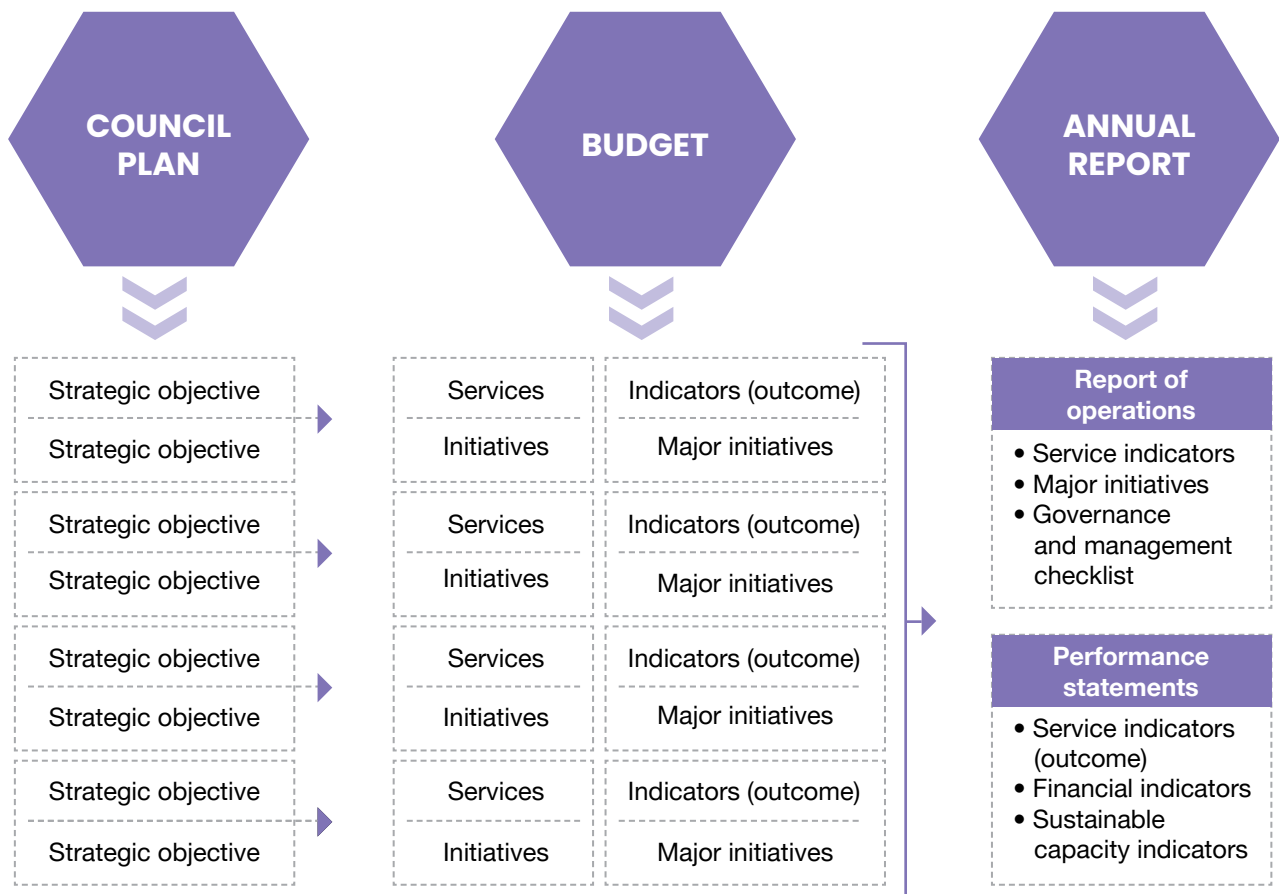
COUNCIL PLAN

Strategic objective
Strategic objective

Strategic objective
Strategic objective

Strategic objective
Strategic objective

Strategic objective
Strategic objective

BUDGET

| Services | Indicators (outcome) |
|---|---|
| Initiatives | Major initiatives |
| Services | Indicators (outcome) |
| Initiatives | Major initiatives |
| Services | Indicators (outcome) |
| Initiatives | Major initiatives |
| Services | Indicators (outcome) |
| Initiatives | Major initiatives |

ANNUAL REPORT

Report of operations
• Service indicators
• Major initiatives
• Governance and management checklist

Performance statements
• Service indicators (outcome)
• Financial indicators
• Sustainable capacity indicators